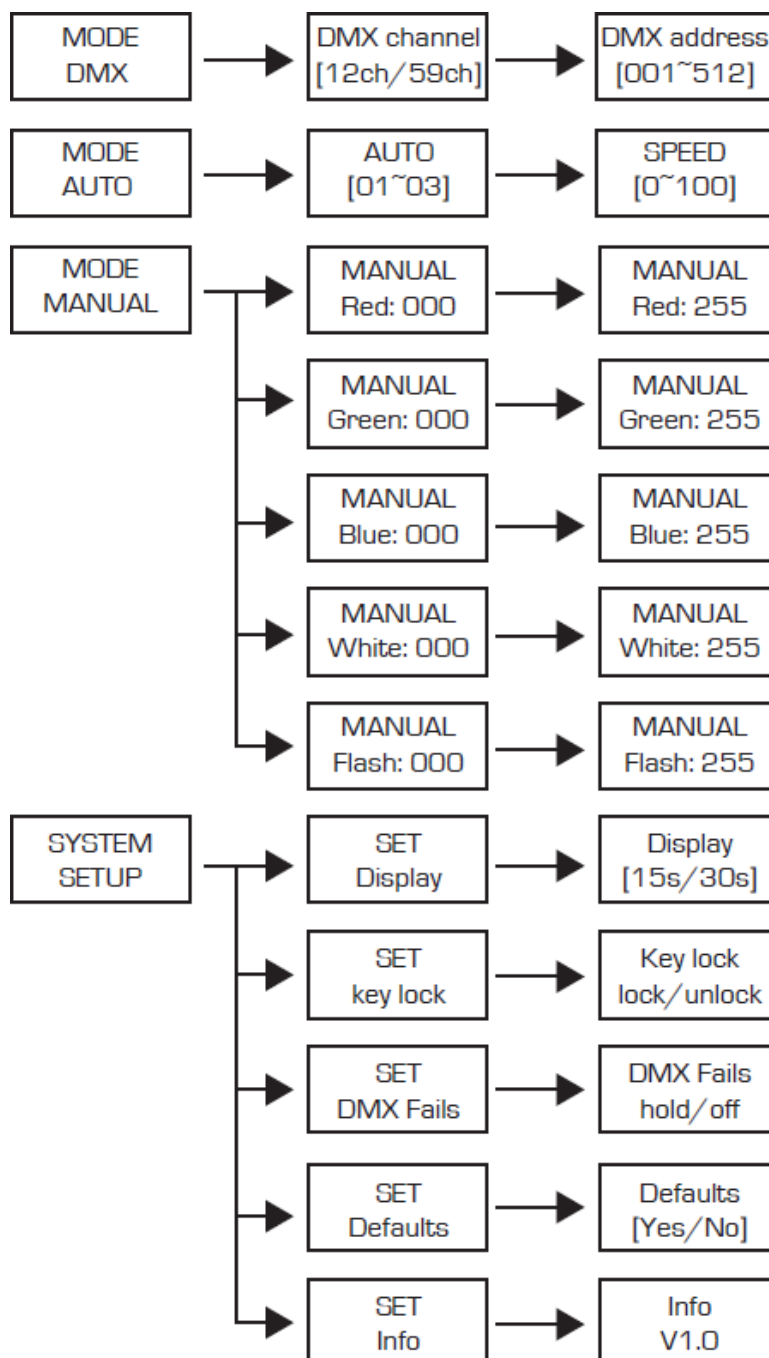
MODE
DMX

DMX channel
[12ch/59ch]

DMX address
[001~512]

MODE
AUTO

AUTO
[01~03]

SPEED
[0~100]

MODE
MANUAL

MANUAL
Red: 000

MANUAL
Red: 255

MANUAL
Green: 000

MANUAL
Green: 255

MANUAL
Blue: 000

MANUAL
Blue: 255

MANUAL
White: 000

MANUAL
White: 255

MANUAL
Flash: 000

MANUAL
Flash: 255

SYSTEM
SETUP

SET
Display

Display
[15s/30s]

SET
key lock

Key lock
lock/unlock

SET
DMX Fails

DMX Fails
hold/off

SET
Defaults

Defaults
[Yes/No]

SET
Info

Info
V1.0